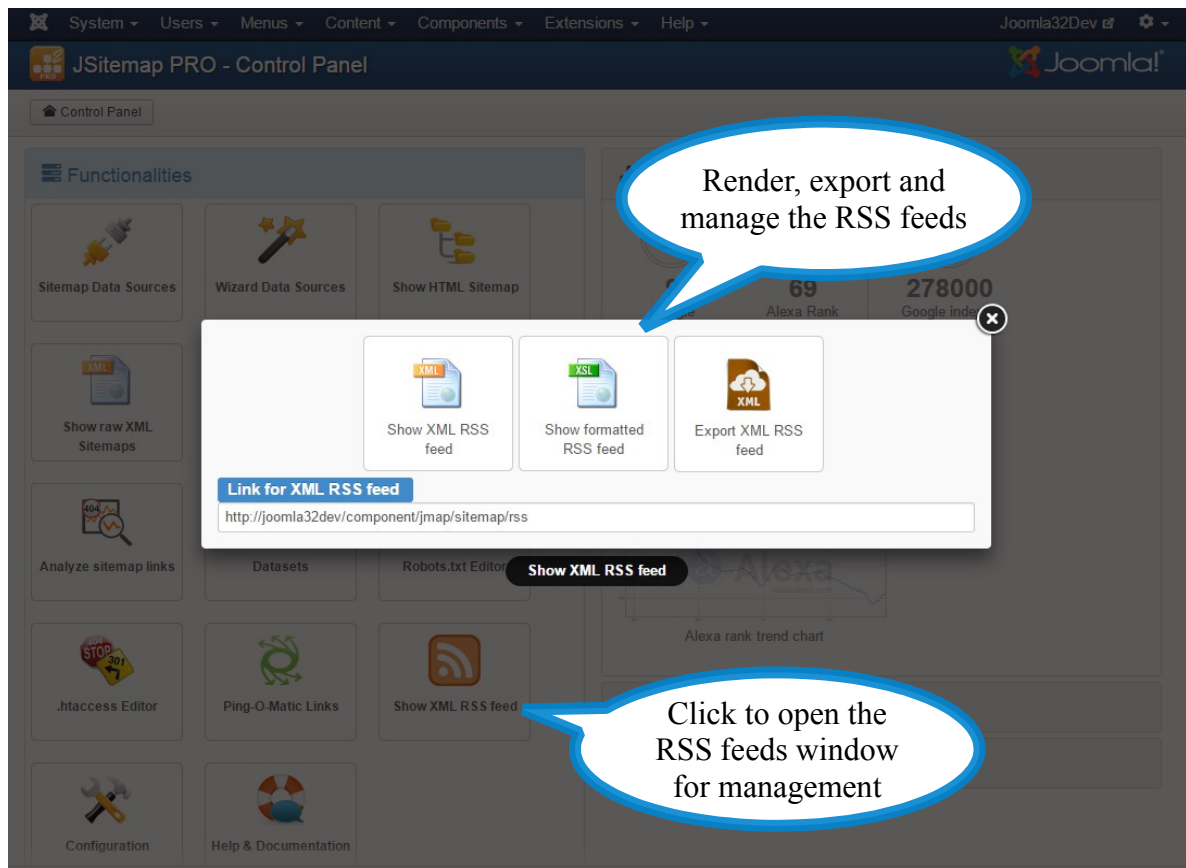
System ▾ Users ▾ Menus ▾ Content ▾ Components ▾ Extensions ▾ Help ▾ Joomla32Dev

JSitemap PRO - Control Panel

Joomla!®

Control Panel

Functionalities

Sitemap Data Sources

Wizard Data Sources

Show HTML Sitemap

Show raw XML Sitemaps

Analyze sitemap links

Datasets

Robots.txt Editor

.htaccess Editor

Ping-O-Matic Links

Show XML RSS feed

Configuration

Help & Documentation

Render, export and manage the RSS feeds

69
Alexa Rank

278000
Google inde

XML
Show XML RSS feed

XSL
Show formatted RSS feed

XML
Export XML RSS feed

Link for XML RSS feed

http://joomla32dev/component/jmap/sitemap/rss

Show XML RSS feed

Alexa

Alexa rank trend chart

Click to open the RSS feeds window for management